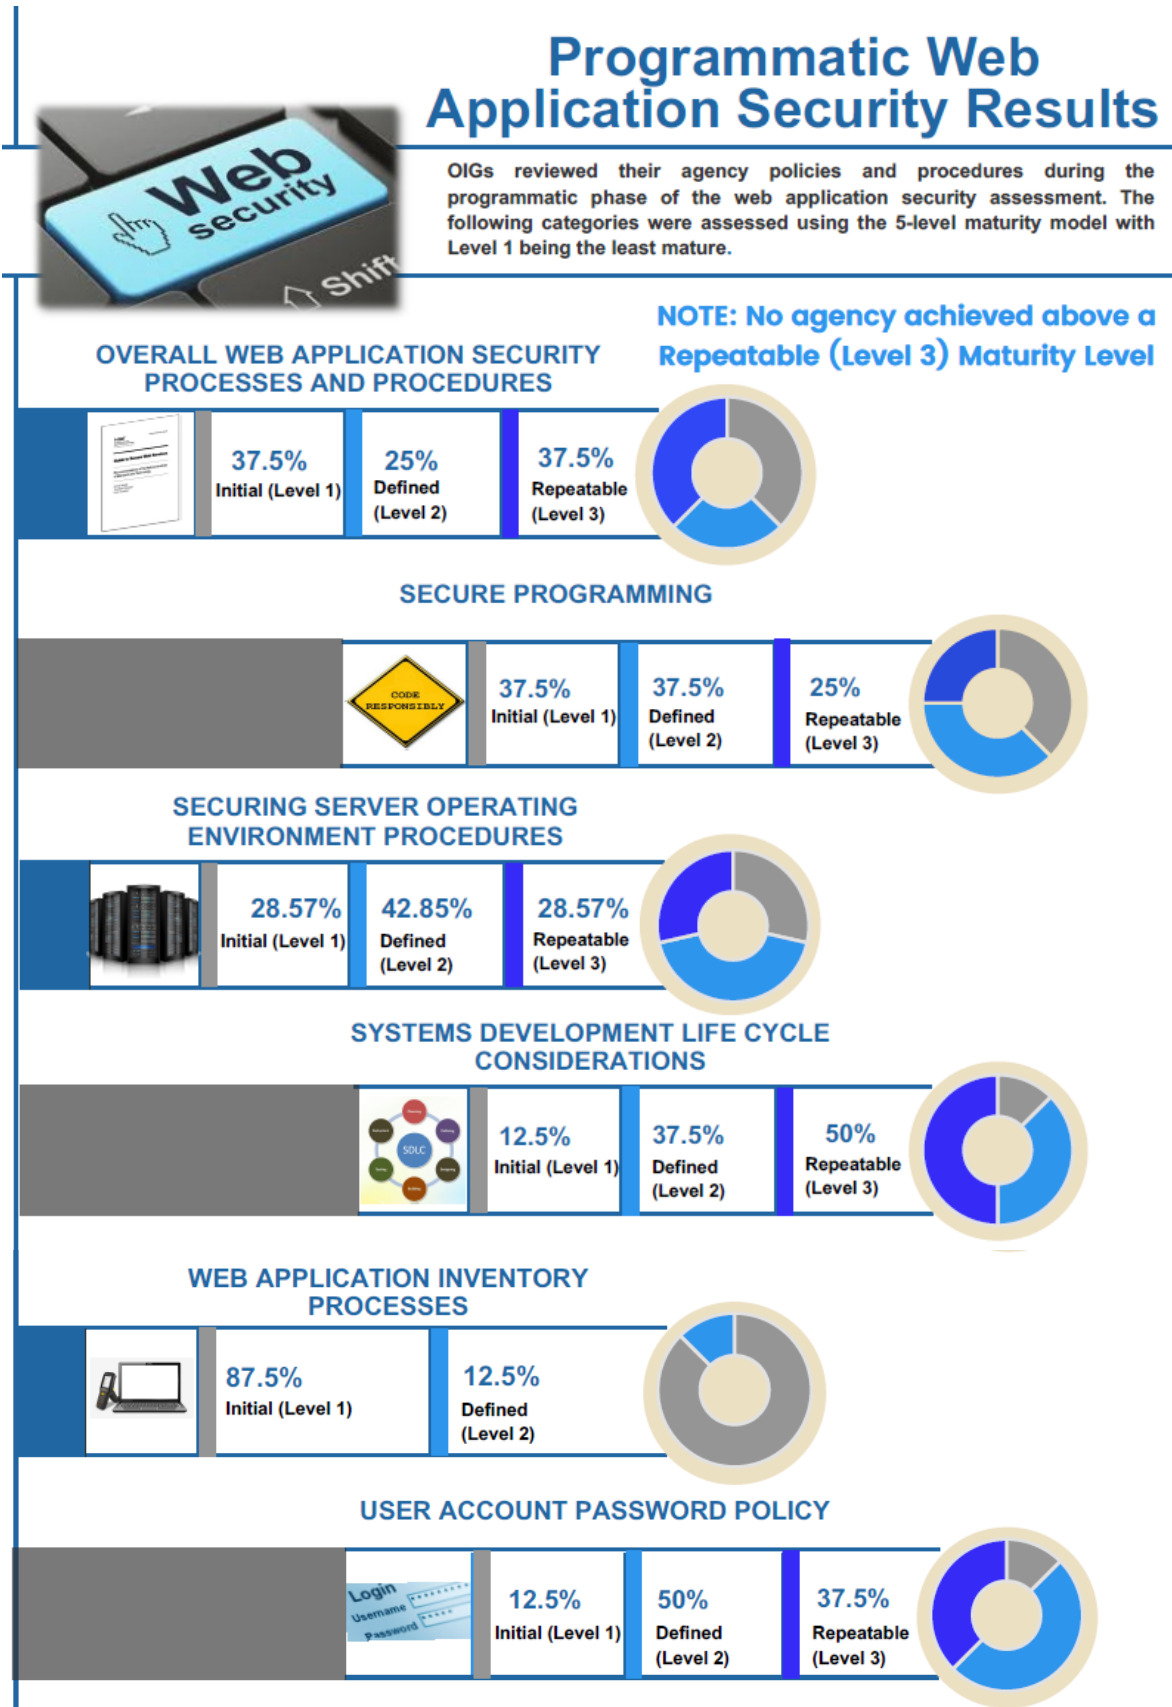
Programmatic Web Application Security Results

Web security Shift

OIGs reviewed their agency policies and procedures during the programmatic phase of the web application security assessment. The following categories were assessed using the 5-level maturity model with Level 1 being the least mature.

NOTE: No agency achieved above a Repeatable (Level 3) Maturity Level

OVERALL WEB APPLICATION SECURITY PROCESSES AND PROCEDURES

37.5% Initial (Level 1)

25% Defined (Level 2)

37.5% Repeatable (Level 3)

SECURE PROGRAMMING

CODE RESPONSIBLY

37.5% Initial (Level 1)

37.5% Defined (Level 2)

25% Repeatable (Level 3)

SECURING SERVER OPERATING ENVIRONMENT PROCEDURES

28.57% Initial (Level 1)

42.85% Defined (Level 2)

28.57% Repeatable (Level 3)

SYSTEMS DEVELOPMENT LIFE CYCLE CONSIDERATIONS

SDLC

12.5% Initial (Level 1)

37.5% Defined (Level 2)

50% Repeatable (Level 3)

WEB APPLICATION INVENTORY PROCESSES

87.5% Initial (Level 1)

12.5% Defined (Level 2)

USER ACCOUNT PASSWORD POLICY

Login Username Password

12.5% Initial (Level 1)

50% Defined (Level 2)

37.5% Repeatable (Level 3)